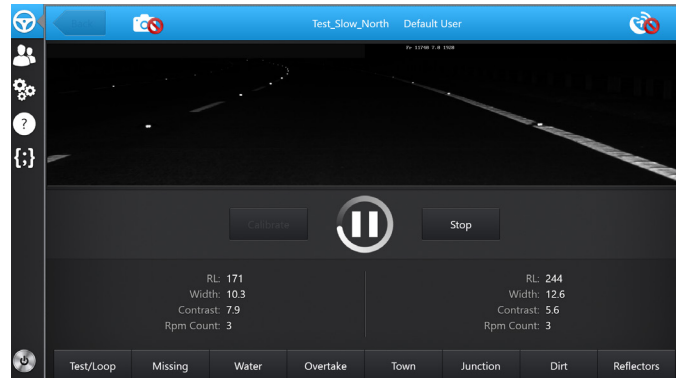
Test_Slow_North Default User

Fr 11740 7.0 1920

Calibrate

Stop

RL: 171
Width: 10.3
Contrast: 7.9
Rpm Count: 3

RL: 244
Width: 12.6
Contrast: 5.6
Rpm Count: 3

Test/Loop | Missing | Water | Overtake | Town | Junction | Dirt | Reflectors